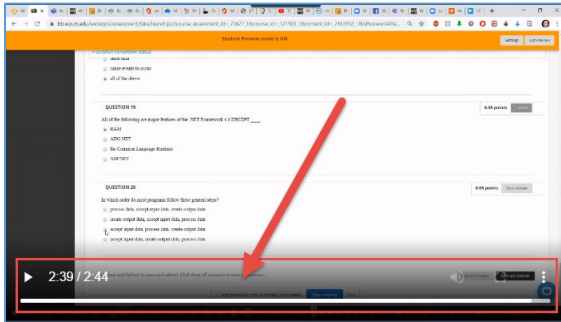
Student Preview mode is ON

Settings

Exit Preview

store data

cause events to occur

all of the above

QUESTION 19

0.05 points

Save Answer

All of the following are major features of the .NET Framework 4.0 EXCEPT ___

RAM

ADO.NET

the Common Language Runtime

ASP.NET

QUESTION 20

0.05 points

Save Answer

In which order do most programs follow three general steps?

process data, accept input data, create output data

create output data, accept input data, process data

accept input data, process data, create output data

accept input data, create output data, process data

2:39 / 2:44